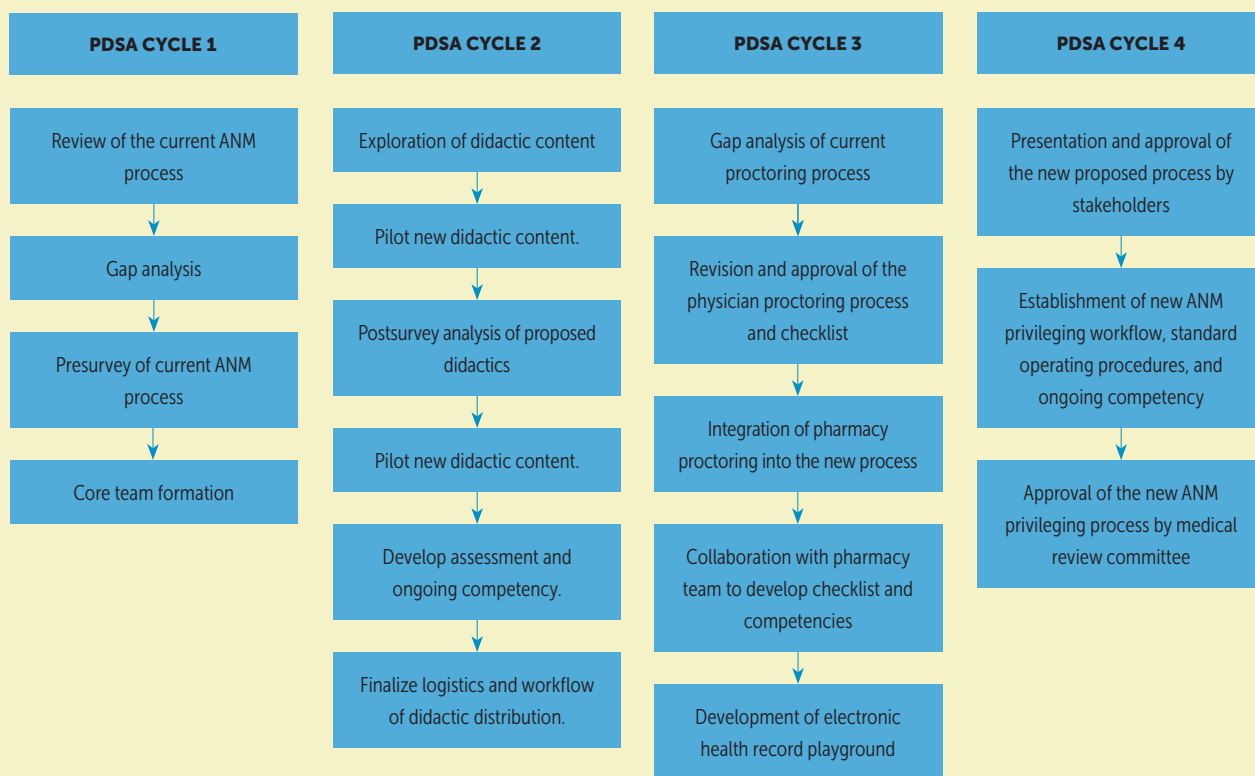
PDSA CYCLE 1

Review of the current ANM process

Gap analysis

Presurvey of current ANM process

Core team formation

PDSA CYCLE 2

Exploration of didactic content

Pilot new didactic content.

Postsurvey analysis of proposed didactics

Pilot new didactic content.

Develop assessment and ongoing competency.

Finalize logistics and workflow of didactic distribution.

PDSA CYCLE 3

Gap analysis of current proctoring process

Revision and approval of the physician proctoring process and checklist

Integration of pharmacy proctoring into the new process

Collaboration with pharmacy team to develop checklist and competencies

Development of electronic health record playground

PDSA CYCLE 4

Presentation and approval of the new proposed process by stakeholders

Establishment of new ANM privileging workflow, standard operating procedures, and ongoing competency

Approval of the new ANM privileging process by medical review committee